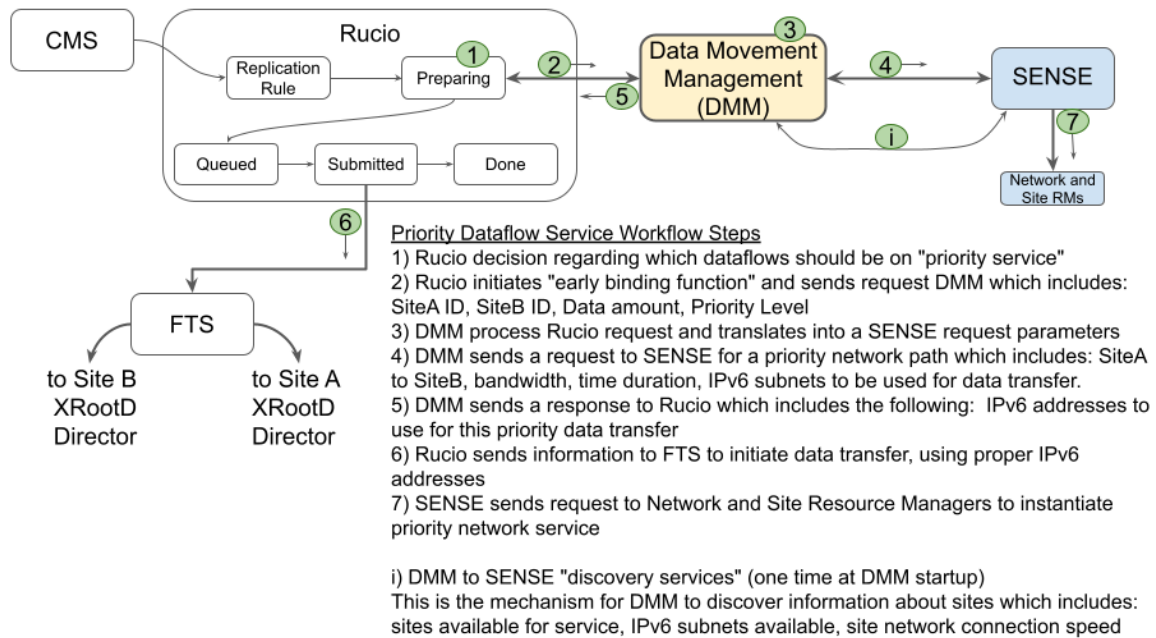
CMS

Rucio

Replication Rule

1

Preparing

2

5

3

Data Movement Management (DMM)

4

SENSE

i

7

Network and Site RMs

Queued

Submitted

Done

6

FTS

to Site B XRootD Director

to Site A XRootD Director

Priority Dataflow Service Workflow Steps
1) Rucio decision regarding which dataflows should be on "priority service"
2) Rucio initiates "early binding function" and sends request DMM which includes: SiteA ID, SiteB ID, Data amount, Priority Level
3) DMM process Rucio request and translates into a SENSE request parameters
4) DMM sends a request to SENSE for a priority network path which includes: SiteA to SiteB, bandwidth, time duration, IPv6 subnets to be used for data transfer.
5) DMM sends a response to Rucio which includes the following: IPv6 addresses to use for this priority data transfer
6) Rucio sends information to FTS to initiate data transfer, using proper IPv6 addresses
7) SENSE sends request to Network and Site Resource Managers to instantiate priority network service

i) DMM to SENSE "discovery services" (one time at DMM startup)
This is the mechanism for DMM to discover information about sites which includes: sites available for service, IPv6 subnets available, site network connection speed